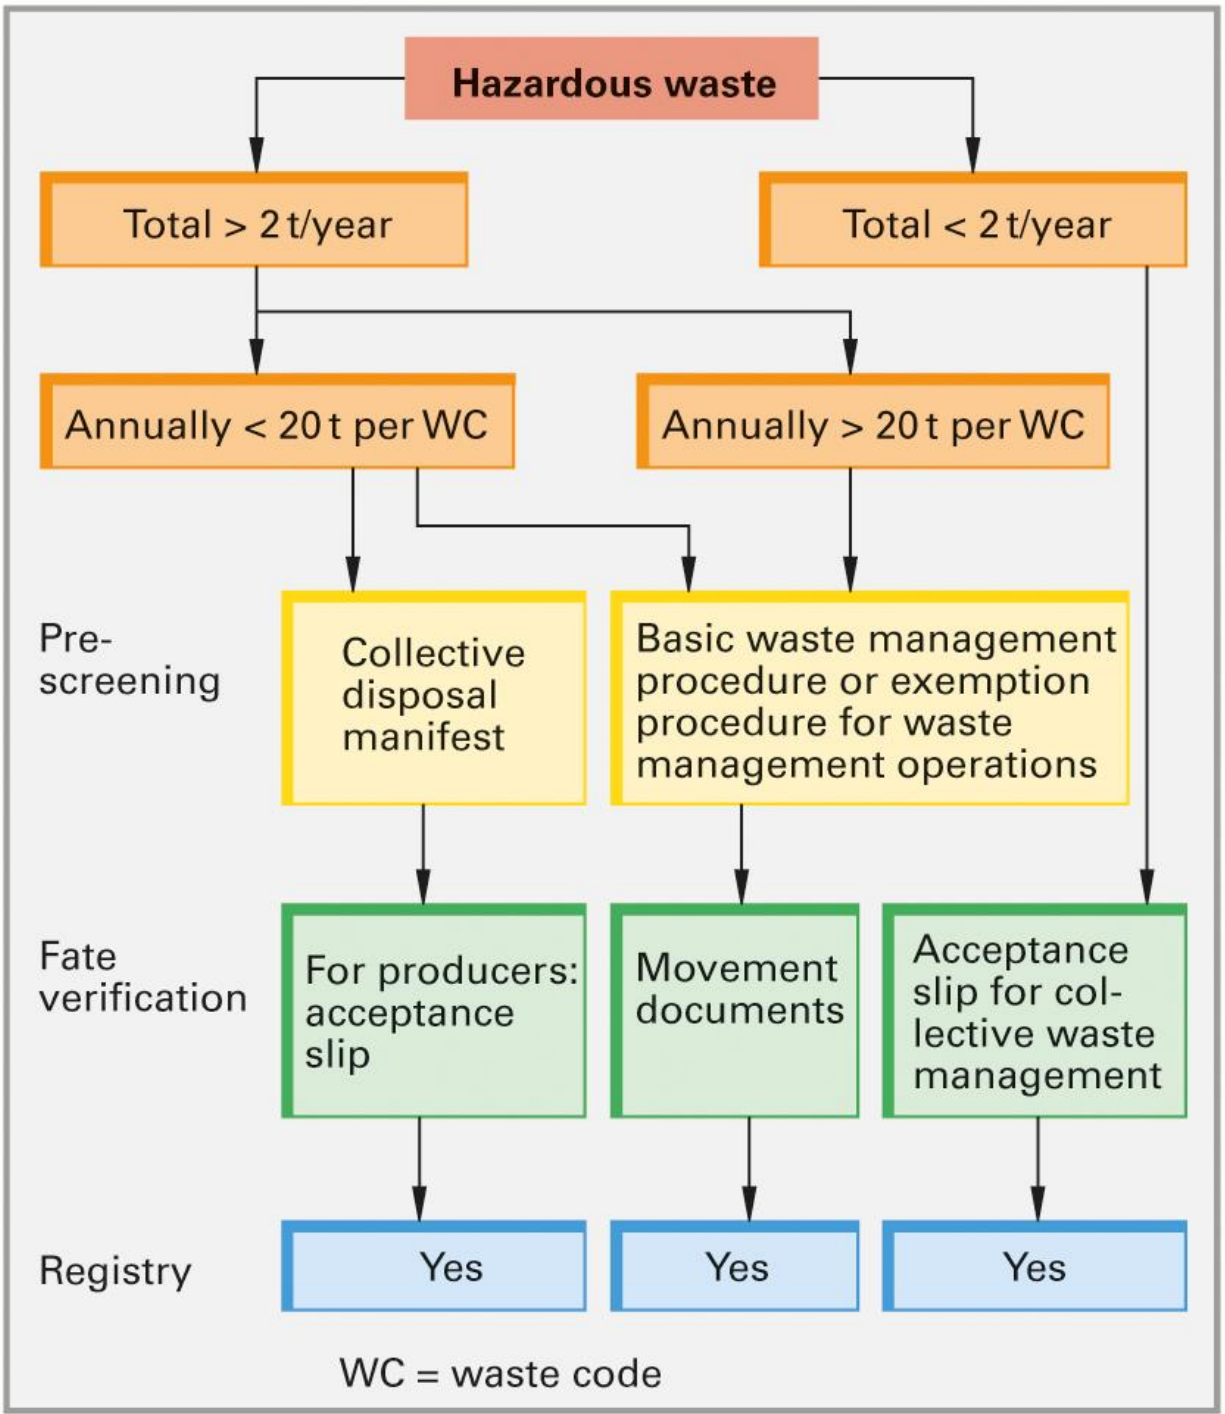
Hazardous waste

Total > 2 t/year

Total < 2 t/year

Annually < 20 t per WC

Annually > 20 t per WC

Pre-screening

Collective disposal manifest

Basic waste management procedure or exemption procedure for waste management operations

Fate verification

For producers: acceptance slip

Movement documents

Acceptance slip for collective waste management

Registry

Yes

Yes

Yes

WC = waste code